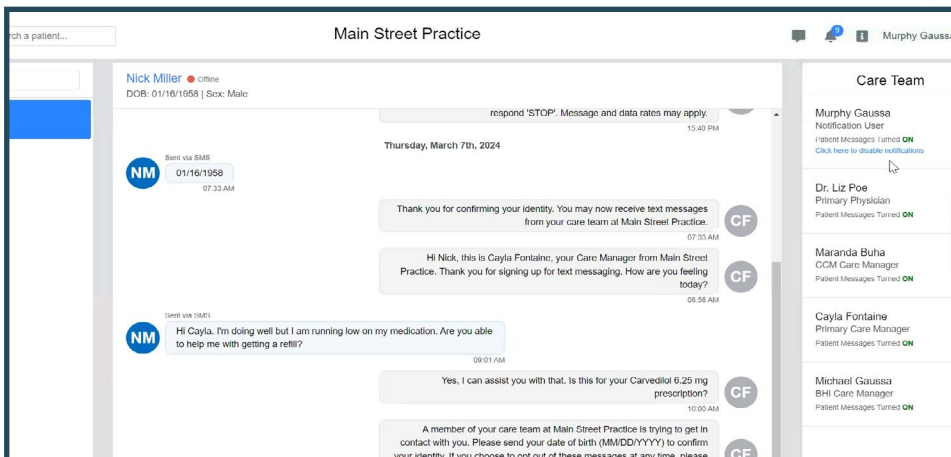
rch a patient...

Main Street Practice

9

Murphy Gauss

Nick Miller Offline
DOB: 01/16/1958 | Sex: Male

respond 'STOP'. Message and data rates may apply.
15:40 PM

Thursday, March 7th, 2024

Sent via SMS
NM
01/16/1958
07:33 AM

Thank you for confirming your identity. You may now receive text messages from your care team at Main Street Practice.
07:33 AM
CF

Hi Nick, this is Cayla Fontaine, your Care Manager from Main Street Practice. Thank you for signing up for text messaging. How are you feeling today?
08:58 AM
CF

Sent via SMS
NM
Hi Cayla. I'm doing well but I am running low on my medication. Are you able to help me with getting a refill?
09:01 AM

Yes, I can assist you with that. Is this for your Carvedilol 6.25 mg prescription?
10:00 AM
CF

A member of your care team at Main Street Practice is trying to get in contact with you. Please send your date of birth (MM/DD/YYYY) to confirm your identity. If you choose to opt out of these messages at any time, please
CF

Care Team

Murphy Gaussa
Notification User
Patient Messages Turned ON
Click here to disable notifications

Dr. Liz Poe
Primary Physician
Patient Messages Turned ON

Maranda Buha
CCM Care Manager
Patient Messages Turned ON

Cayla Fontaine
Primary Care Manager
Patient Messages Turned ON

Michael Gaussa
BHI Care Manager
Patient Messages Turned ON